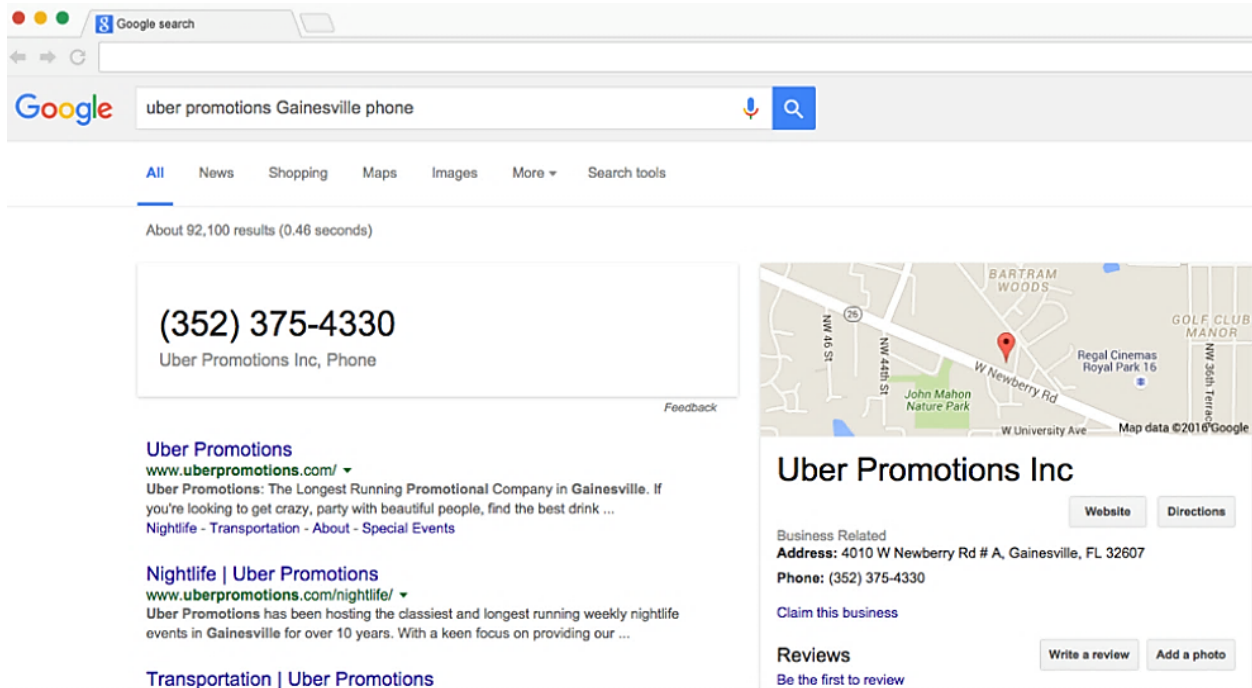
Google search

Google

uber promotions Gainesville phone

All News Shopping Maps Images More Search tools

About 92,100 results (0.46 seconds)

(352) 375-4330
Uber Promotions Inc, Phone

Feedback

Uber Promotions
www.uberpromotions.com/
Uber Promotions: The Longest Running Promotional Company in Gainesville. If you're looking to get crazy, party with beautiful people, find the best drink ...
Nightlife - Transportation - About - Special Events

Nightlife | Uber Promotions
www.uberpromotions.com/nightlife/
Uber Promotions has been hosting the classiest and longest running weekly nightlife events in Gainesville for over 10 years. With a keen focus on providing our ...

Transportation | Uber Promotions

BARTRAM WOODS
GOLF CLUB MANOR
26
NW 45 St
NW 44th St
W Newberry Rd
Regal Cinemas Royal Park 16
John Mahon Nature Park
NW 36th Terrace
W University Ave
Map data ©2016 Google

Uber Promotions Inc

Website
Directions

Business Related
Address: 4010 W Newberry Rd # A, Gainesville, FL 32607

Phone: (352) 375-4330

Claim this business

Reviews
Write a review
Add a photo
Be the first to review